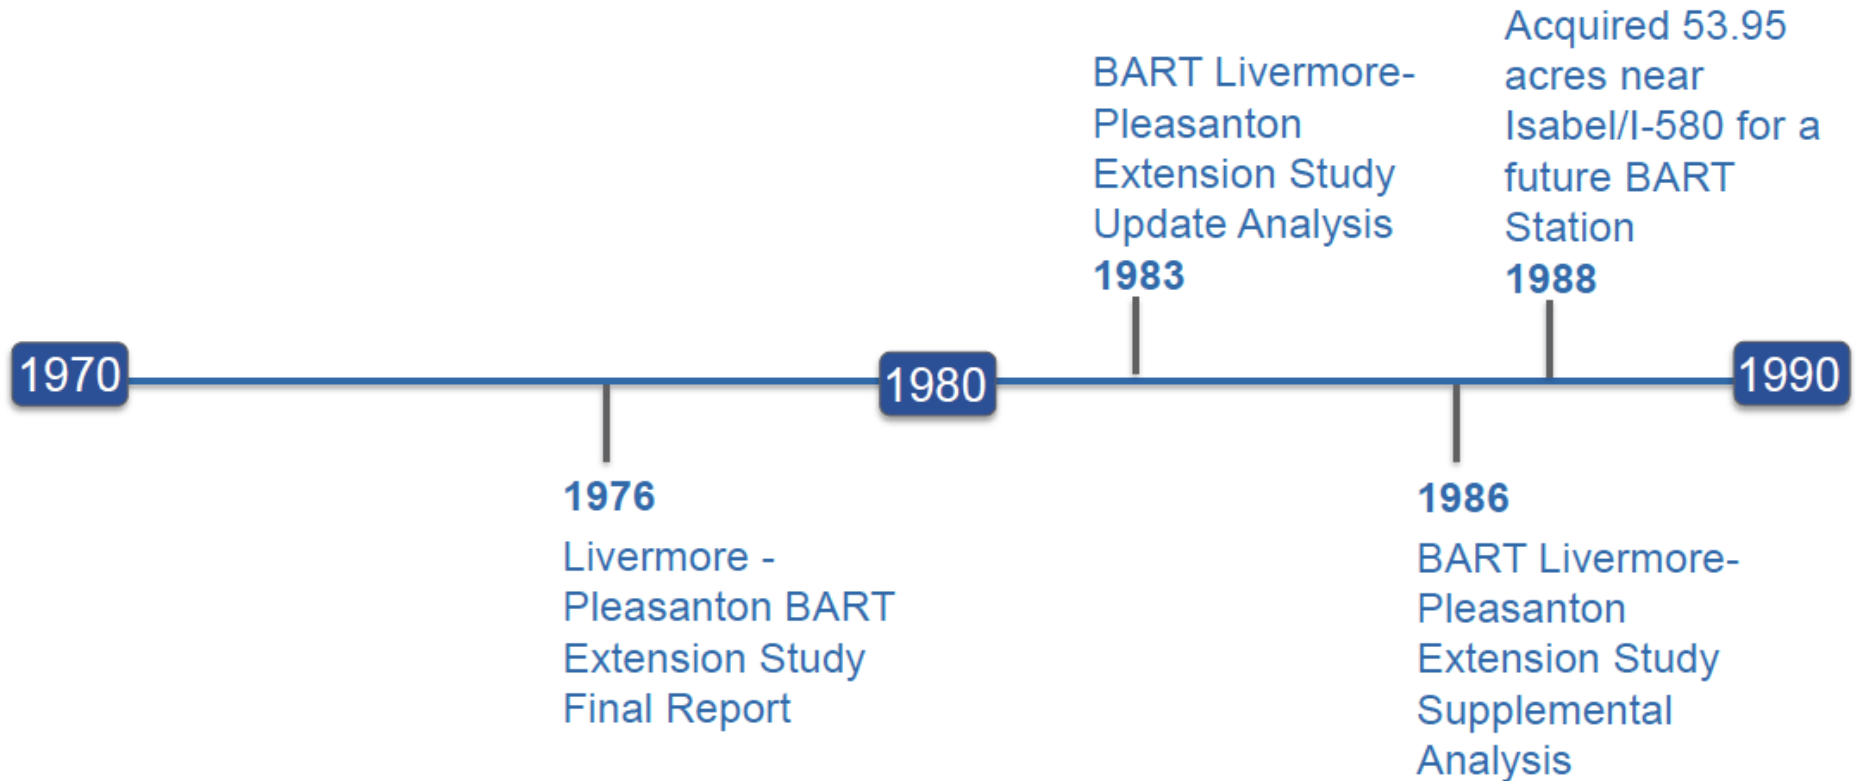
BART Livermore-Pleasanton Extension Study Update Analysis
1983

Acquired 53.95 acres near Isabel/I-580 for a future BART Station
1988

1970

1980

1990

1976
Livermore - Pleasanton BART Extension Study Final Report

1986
BART Livermore-Pleasanton Extension Study Supplemental Analysis